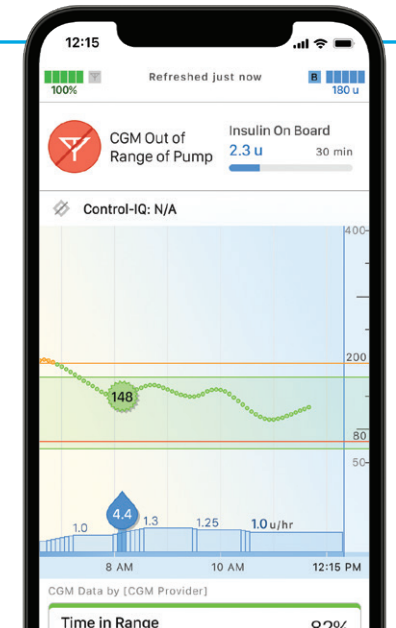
12:15

100%

Refreshed just now

B

180 u

CGM Out of Range of Pump

Insulin On Board

2.3 u

30 min

Control-IQ: N/A

400

200

148

80

50

4.4

1.0

1.3

1.25

1.0 u/hr

8 AM

10 AM

12:15 PM

CGM Data by [CGM Provider]

Time in Range

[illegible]%